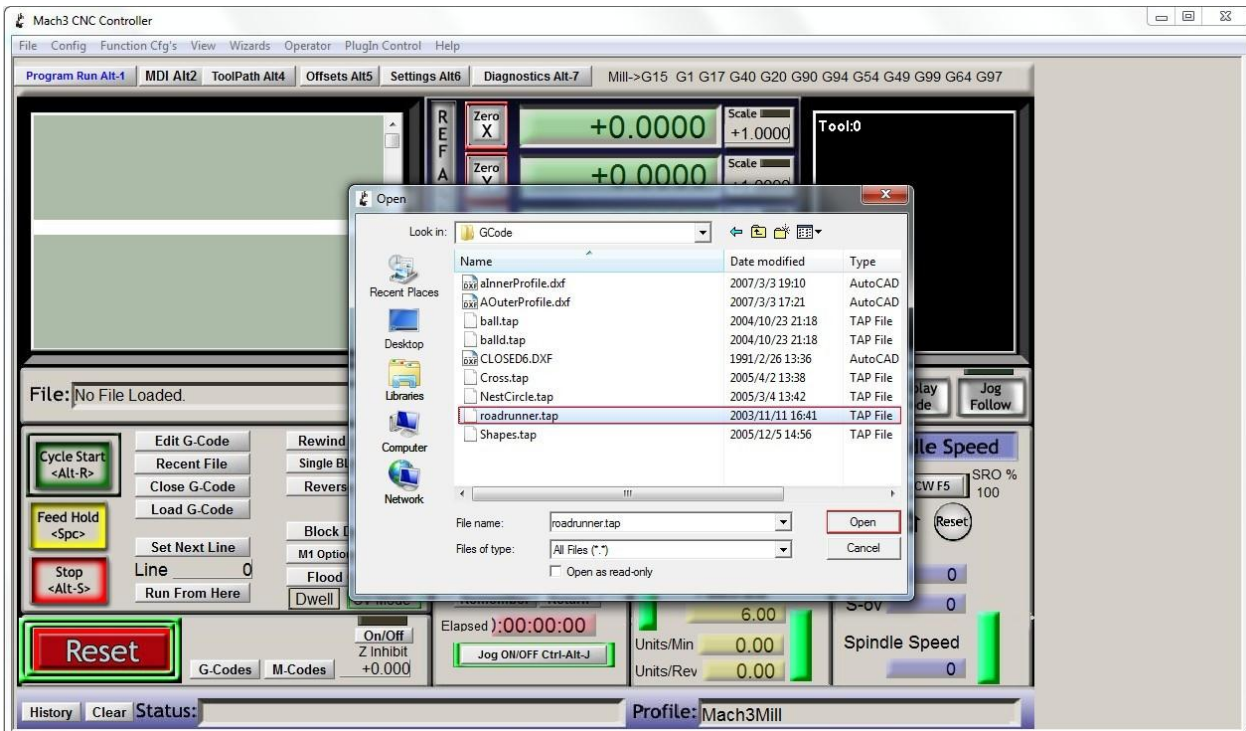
Mach3 CNC Controller

File Config Function Cfg's View Wizards Operator PlugIn Control Help

Program Run Alt-1 MDI Alt2 ToolPath Alt4 Offsets Alt5 Settings Alt6 Diagnostics Alt-7 Mill->G15 G1 G17 G40 G20 G90 G94 G54 G49 G99 G64 G97

R E F A

Zero X +0.0000 Scale +1.0000

Zero Y +0.0000 Scale

Tool:0

Open

Look in: GCode

| Name | Date modified | Type |
|---|---|---|
| aInnerProfile.dxf | 2007/3/3 19:10 | AutoCAD |
| AOuterProfile.dxf | 2007/3/3 17:21 | AutoCAD |
| ball.tap | 2004/10/23 21:18 | TAP File |
| balld.tap | 2004/10/23 21:18 | TAP File |
| CLOSED6.DXF | 1991/2/26 13:36 | AutoCAD |
| Cross.tap | 2005/4/2 13:38 | TAP File |
| NestCircle.tap | 2005/3/4 13:42 | TAP File |
| roadrunner.tap | 2003/11/11 16:41 | TAP File |
| Shapes.tap | 2005/12/5 14:56 | TAP File |

Recent Places
Desktop
Libraries
Computer
Network

File name: roadrunner.tap
Files of type: All Files (*.*)
Open as read-only
Open
Cancel

File: No File Loaded.

Cycle Start <Alt-R>
Edit G-Code
Recent File
Close G-Code
Load G-Code
Set Next Line
Line 0
Run From Here
Rewind
Single Bl
Revers
Block D
M1 Optio
Flood
Dwell
Feed Hold <Spc>
Stop <Alt-S>

lay de
Jog Follow
lle Speed
CW F5
SRO % 100
Reset

Reset
On/Off
Z Inhibit
+0.000
G-Codes M-Codes
Elapsed ):00:00:00
Jog ON/OFF Ctrl-Alt-J
6.00
Units/Min 0.00
Units/Rev 0.00
S-ov 0
Spindle Speed
0

History Clear Status:
Profile: Mach3Mill